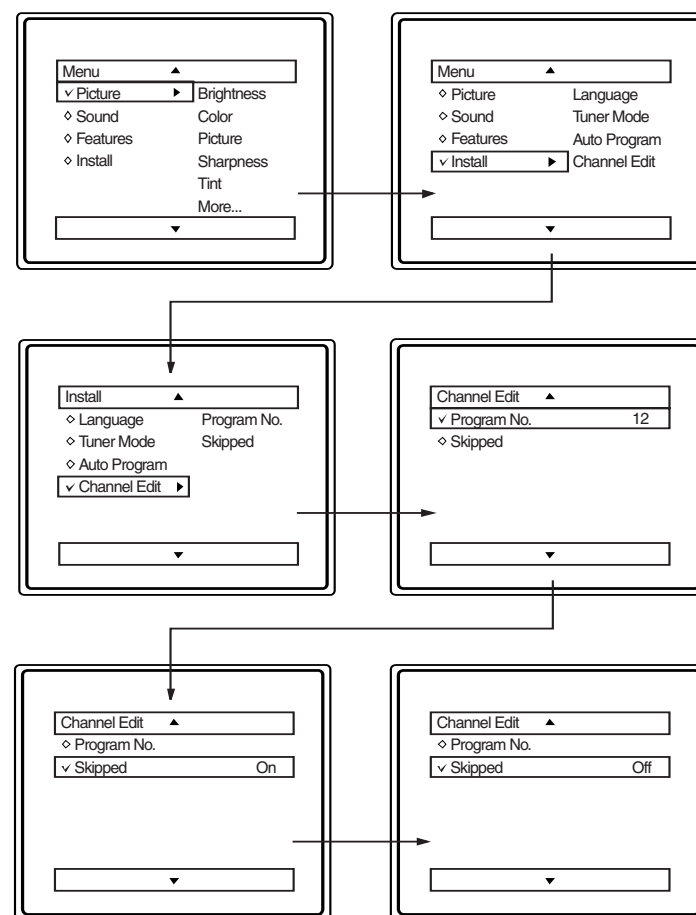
Menu ▲
✓ Picture ▶ Brightness
◇ Sound Color
◇ Features Picture
◇ Install Sharpness
Tint
More...
▼

Menu ▲
◇ Picture Language
◇ Sound Tuner Mode
◇ Features Auto Program
✓ Install ▶ Channel Edit
▼

Install ▲
◇ Language Program No.
◇ Tuner Mode Skipped
◇ Auto Program
✓ Channel Edit ▶
▼

Channel Edit ▲
✓ Program No. 12
◇ Skipped
▼

Channel Edit ▲
◇ Program No.
✓ Skipped On
▼

Channel Edit ▲
◇ Program No.
✓ Skipped Off
▼